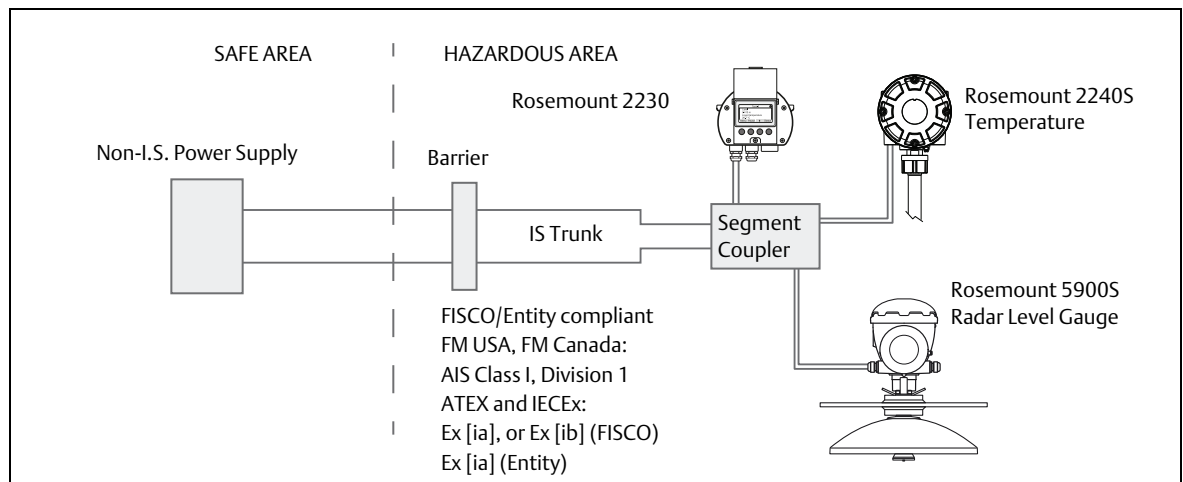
SAFE AREA

HAZARDOUS AREA

Rosemount 2230

Rosemount 2240S
Temperature

Non-I.S. Power Supply

Barrier

IS Trunk

Segment
Coupler

Rosemount 5900S
Radar Level Gauge

FISCO/Entity compliant
FM USA, FM Canada:
AIS Class I, Division 1
ATEX and IECEx:
Ex [ia], or Ex [ib] (FISCO)
Ex [ia] (Entity)